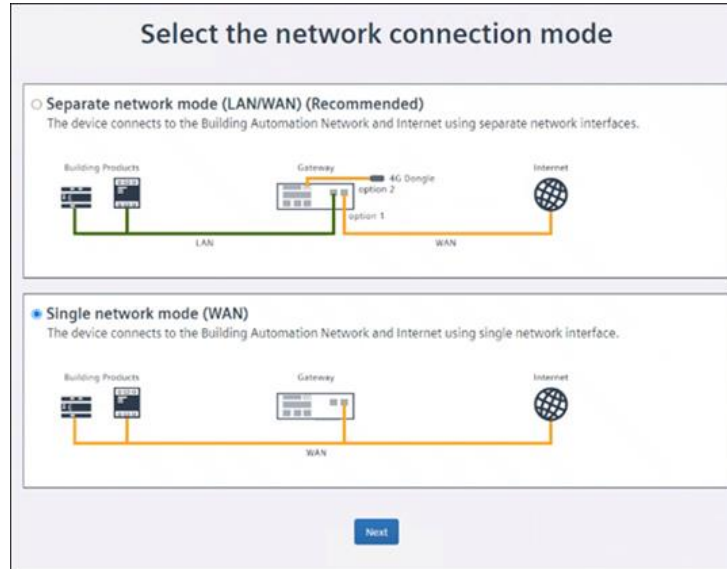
Select the network connection mode

Separate network mode (LAN/WAN) (Recommended)
The device connects to the Building Automation Network and Internet using separate network interfaces.

Building Products
Gateway
4G Dongle
option 2
option 1
Internet
LAN
WAN

Single network mode (WAN)
The device connects to the Building Automation Network and Internet using single network interface.

Building Products
Gateway
Internet
WAN

Next